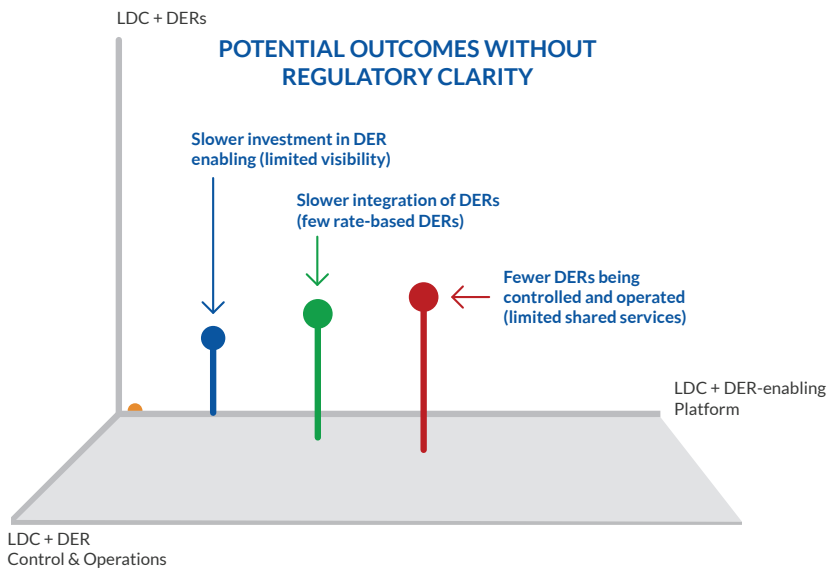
LDC + DERs

POTENTIAL OUTCOMES WITHOUT REGULATORY CLARITY

Slower investment in DER enabling (limited visibility)

Slower integration of DERs (few rate-based DERs)

Fewer DERs being controlled and operated (limited shared services)

LDC + DER-enabling Platform

LDC + DER Control & Operations